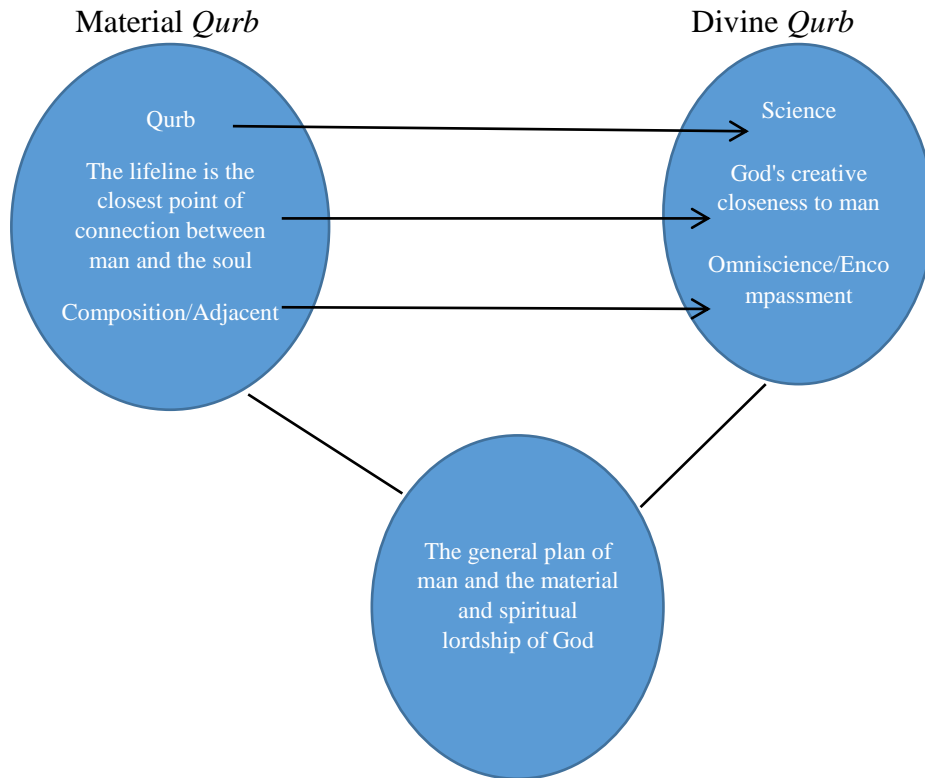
Material *Qurb*

Divine *Qurb*

Qurb

The lifeline is the closest point of connection between man and the soul

Composition/Adjacent

Science

God's creative closeness to man

Omniscience/Encompassment

The general plan of man and the material and spiritual lordship of God